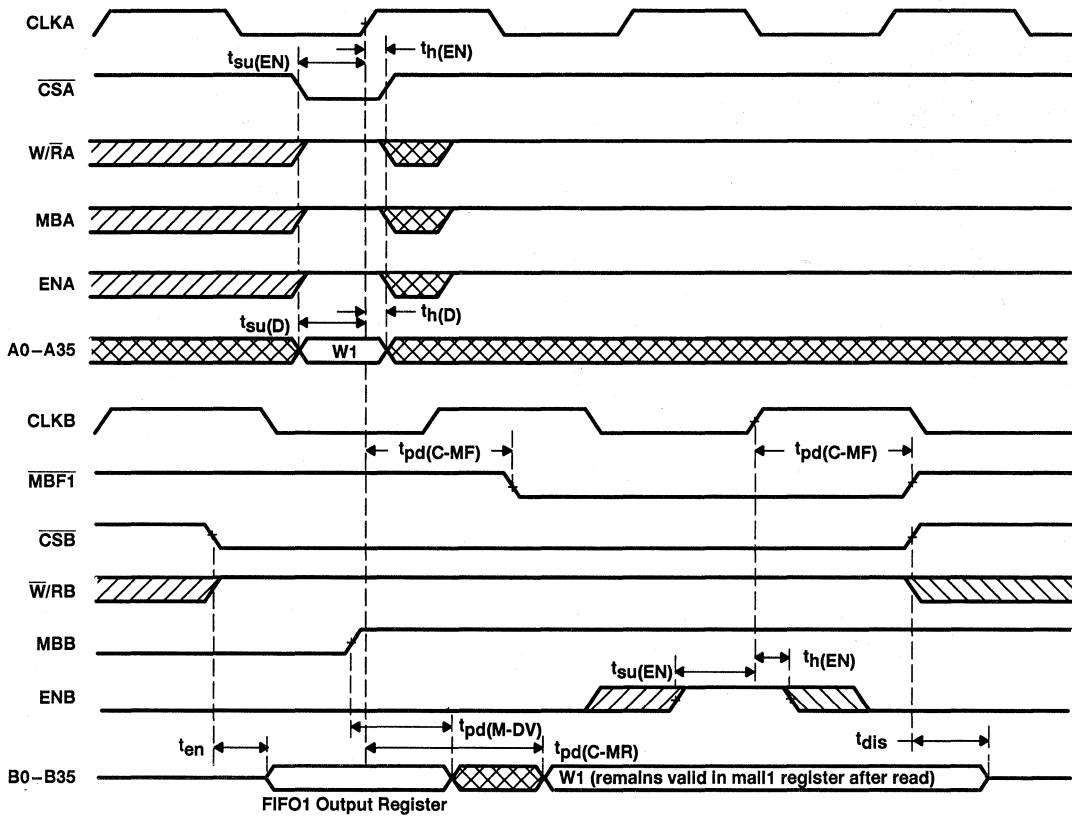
CLKA

$t_{su(EN)}$

$t_{h(EN)}$

$\overline{CSA}$

$W/\overline{R}A$

MBA

ENA

$t_{su(D)}$

$t_{h(D)}$

A0 – A35

W1

CLKB

$t_{pd(C-MF)}$

$t_{pd(C-MF)}$

$\overline{MBF1}$

$\overline{CSB}$

$\overline{W}/RB$

MBB

$t_{su(EN)}$

$t_{h(EN)}$

ENB

$t_{pd(M-DV)}$

$t_{en}$

$t_{pd(C-MR)}$

$t_{dis}$

B0 – B35

W1 (remains valid in mail1 register after read)

FIFO1 Output Register